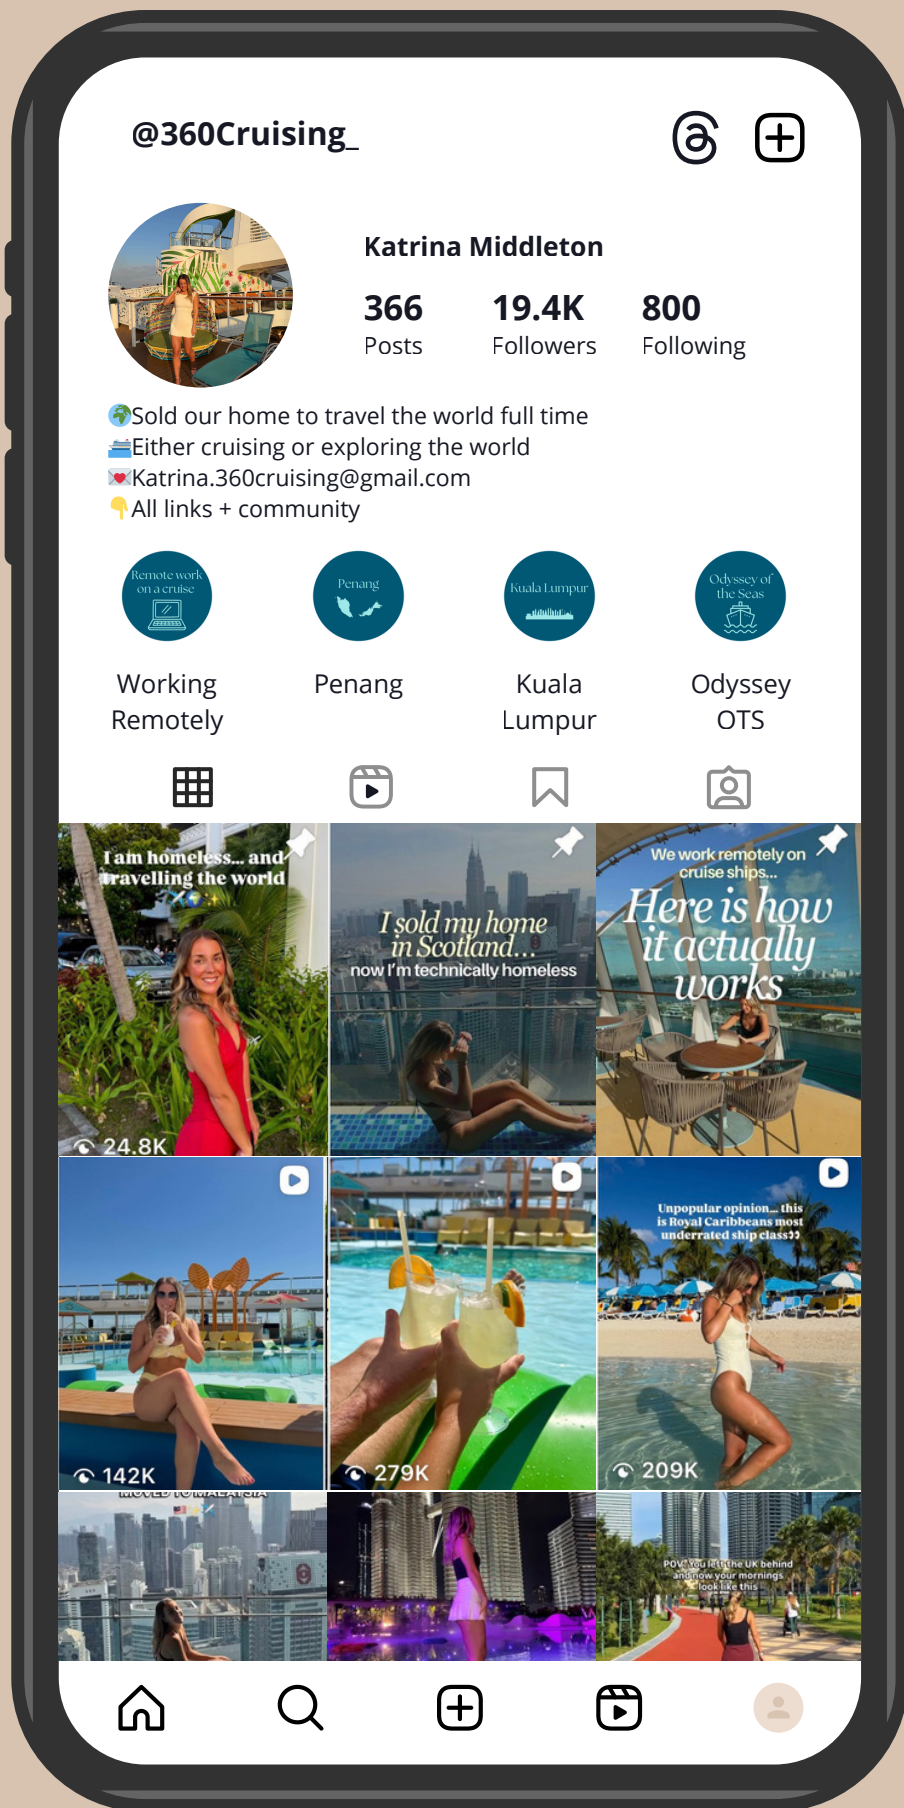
@360Cruising_

Katrina Middleton

366
Posts

19.4K
Followers

800
Following

🌍Sold our home to travel the world full time
🛳️Either cruising or exploring the world
💌Katrina.360cruising@gmail.com
👇All links + community

Remote work on a cruise
Working Remotely

Penang
Penang

Kuala Lumpur
Kuala Lumpur

Odyssey of the Seas
Odyssey OTS

I am homeless... and travelling the world
24.8K

I sold my home in Scotland... now I'm technically homeless

We work remotely on cruise ships... Here is how it actually works

142K

279K

Unpopular opinion... this is Royal Caribbeans most underrated ship class

209K

MOVED TO MALAYSIA

POV: You left the UK behind and now your mornings look like this